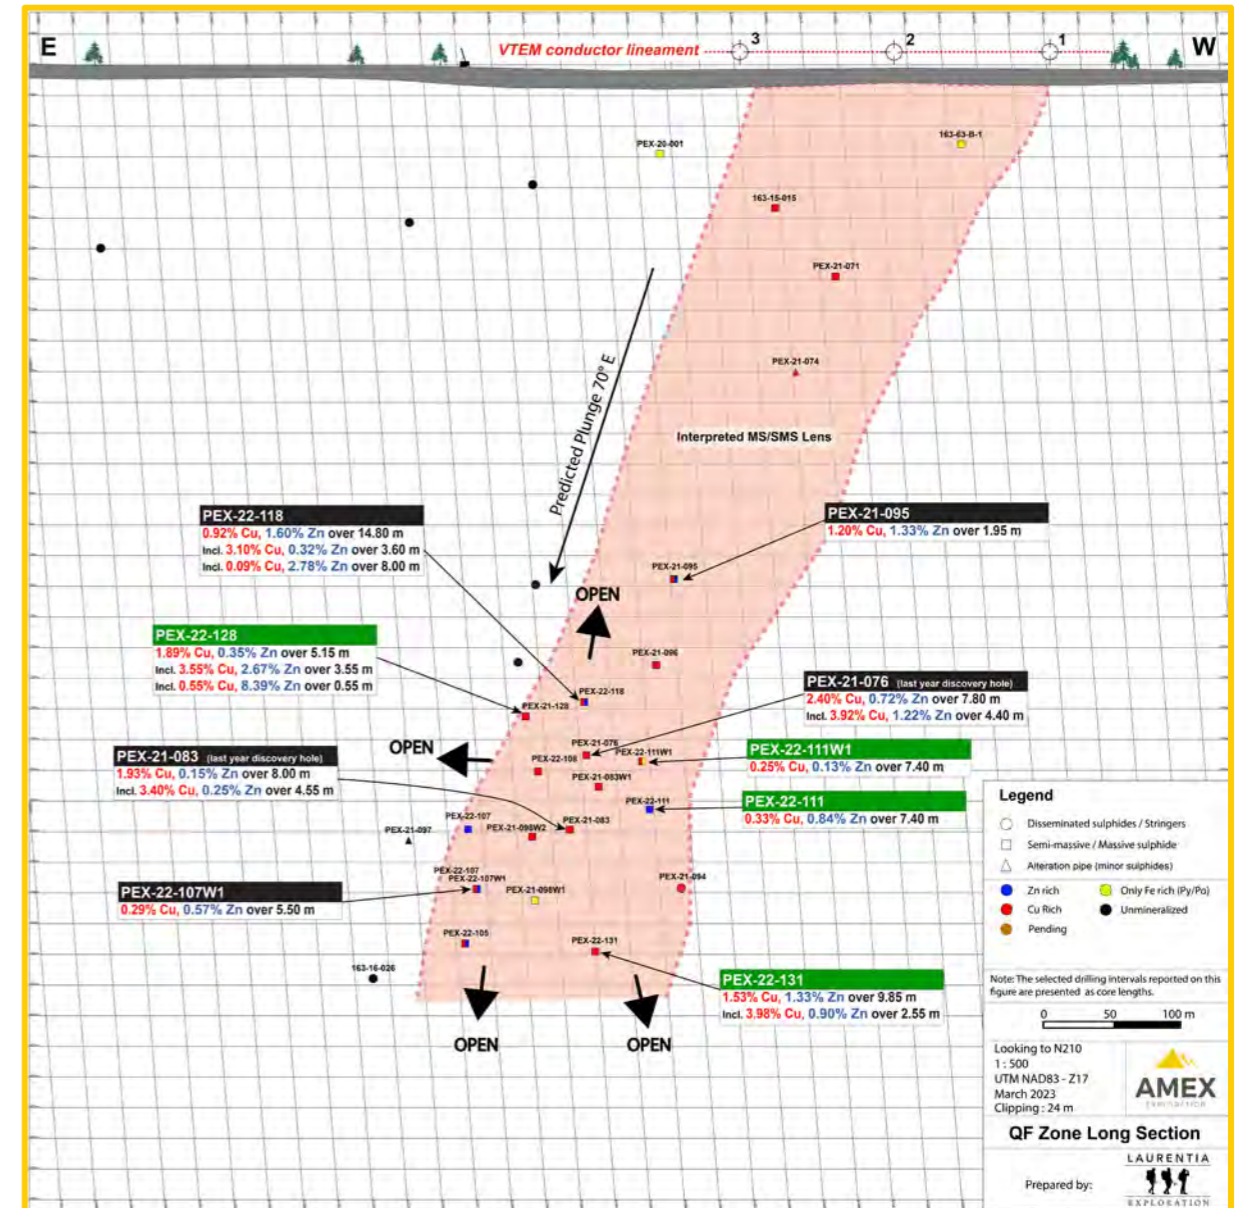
E
VTEM conductor lineament
3
2
1
W

PEX-20-001
163-63-B-1
163-15-015
PEX-21-071
PEX-21-074
Predicted Plunge 70° E
Interpreted MS/SMS Lens

PEX-22-118
0.92% Cu, 1.60% Zn over 14.80 m
Incl. 3.10% Cu, 0.32% Zn over 3.60 m
Incl. 0.09% Cu, 2.78% Zn over 8.00 m

PEX-21-095
1.20% Cu, 1.33% Zn over 1.95 m

PEX-21-095
OPEN

PEX-22-128
1.89% Cu, 0.35% Zn over 5.15 m
Incl. 3.55% Cu, 2.67% Zn over 3.55 m
Incl. 0.55% Cu, 8.39% Zn over 0.55 m

PEX-21-096
PEX-22-118
PEX-21-128

PEX-21-076 (last year discovery hole)
2.40% Cu, 0.72% Zn over 7.80 m
Incl. 3.92% Cu, 1.22% Zn over 4.40 m

PEX-21-083 (last year discovery hole)
1.93% Cu, 0.15% Zn over 8.00 m
Incl. 3.40% Cu, 0.25% Zn over 4.55 m

OPEN
PEX-21-076
PEX-22-111W1
PEX-22-108
PEX-21-083W1

PEX-22-111W1
0.25% Cu, 0.13% Zn over 7.40 m

PEX-22-111
0.33% Cu, 0.84% Zn over 7.40 m

PEX-22-111
PEX-22-107
PEX-21-097
PEX-21-098W2
PEX-21-083
PEX-22-107
PEX-22-107W1
PEX-21-098W1
PEX-21-094

PEX-22-107W1
0.29% Cu, 0.57% Zn over 5.50 m

PEX-22-105
PEX-22-131
163-16-026

PEX-22-131
1.53% Cu, 1.33% Zn over 9.85 m
Incl. 3.98% Cu, 0.90% Zn over 2.55 m

OPEN
OPEN

Legend
Disseminated sulphides / Stringers
Semi-massive / Massive sulphide
Alteration pipe (minor sulphides)
Zn rich
Only Fe rich (Py/Po)
Cu Rich
Unmineralized
Pending

Note: The selected drilling intervals reported on this figure are presented as core lengths.

0 50 100 m

Looking to N210
1 : 500
UTM NAD83 - Z17
March 2023
Clipping : 24 m

AMEX EXPLORATION

QF Zone Long Section

Prepared by:
LAURENTIA EXPLORATION